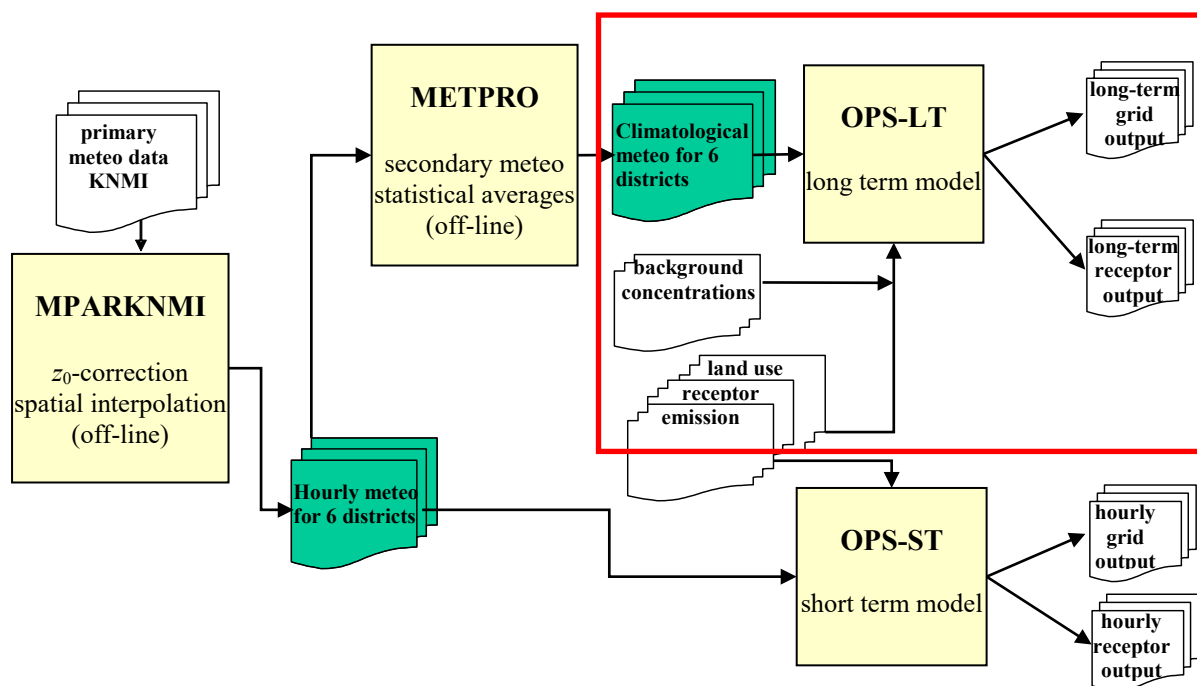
primary meteo data KNMI

MPARKNMI

$z_0$-correction spatial interpolation (off-line)

METPRO

secondary meteo statistical averages (off-line)

Hourly meteo for 6 districts

Climatological meteo for 6 districts

OPS-LT

long term model

long-term grid output

long-term receptor output

background concentrations

land use

receptor

emission

OPS-ST

short term model

hourly grid output

hourly receptor output